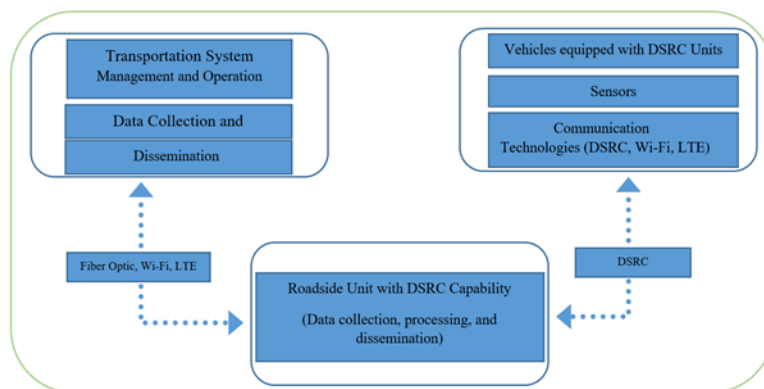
Transportation System Management and Operation

Data Collection and

Dissemination

Vehicles equipped with DSRC Units

Sensors

Communication Technologies (DSRC, Wi-Fi, LTE)

Fiber Optic, Wi-Fi, LTE

DSRC

Roadside Unit with DSRC Capability

(Data collection, processing, and dissemination)